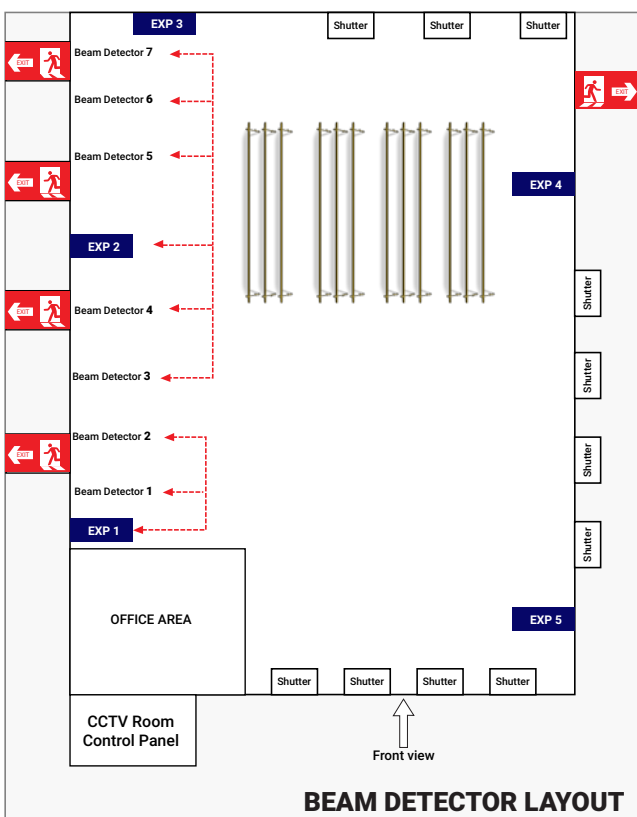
EXP 3

Shutter

Shutter

Shutter

EXIT

Beam Detector 7

Beam Detector 6

EXIT

Beam Detector 5

EXIT

EXP 4

EXP 2

EXIT

Beam Detector 4

Shutter

Beam Detector 3

Shutter

EXIT

Beam Detector 2

Shutter

Beam Detector 1

EXP 1

Shutter

OFFICE AREA

EXP 5

Shutter

Shutter

Shutter

Shutter

CCTV Room Control Panel

Front view

BEAM DETECTOR LAYOUT